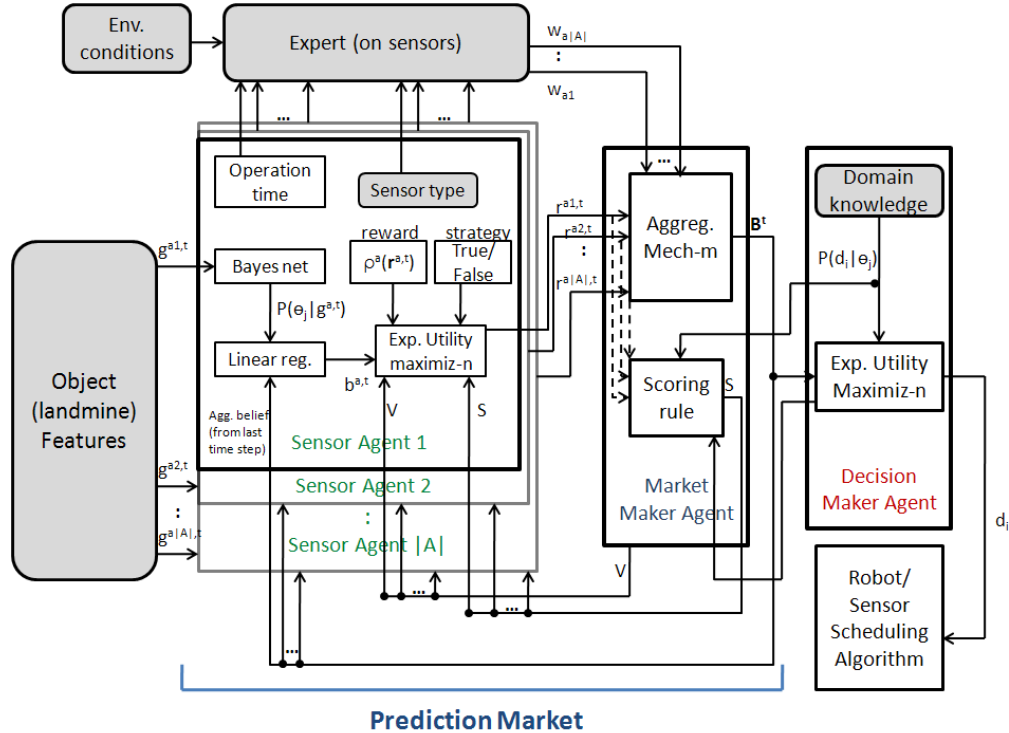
Env. conditions

Expert (on sensors)

$w_{a|A|}$
:
$w_{a1}$

...

...

Operation time

Sensor type

reward

strategy

$\rho^a(\mathbf{r}^{a,t})$

True/ False

$g^{a1,t}$

Bayes net

$P(\theta_j|g^{a,t})$

Linear reg.

Exp. Utility maximiz-n

$b^{a,t}$

V

S

Agg. belief (from last time step)

Sensor Agent 1

Sensor Agent 2

:

Sensor Agent |A|

Object (landmine) Features

$g^{a2,t}$
:
$g^{a|A|,t}$

$r^{a1,t}$
$r^{a2,t}$
:
$r^{a|A|,t}$

...

Aggreg. Mech-m

$\mathbf{B}^t$

Scoring rule

S

Market Maker Agent

V

Domain knowledge

$P(d_i|\theta_j)$

Exp. Utility Maximiz-n

Decision Maker Agent

$d_i$

Robot/ Sensor Scheduling Algorithm

...

...

...

Prediction Market